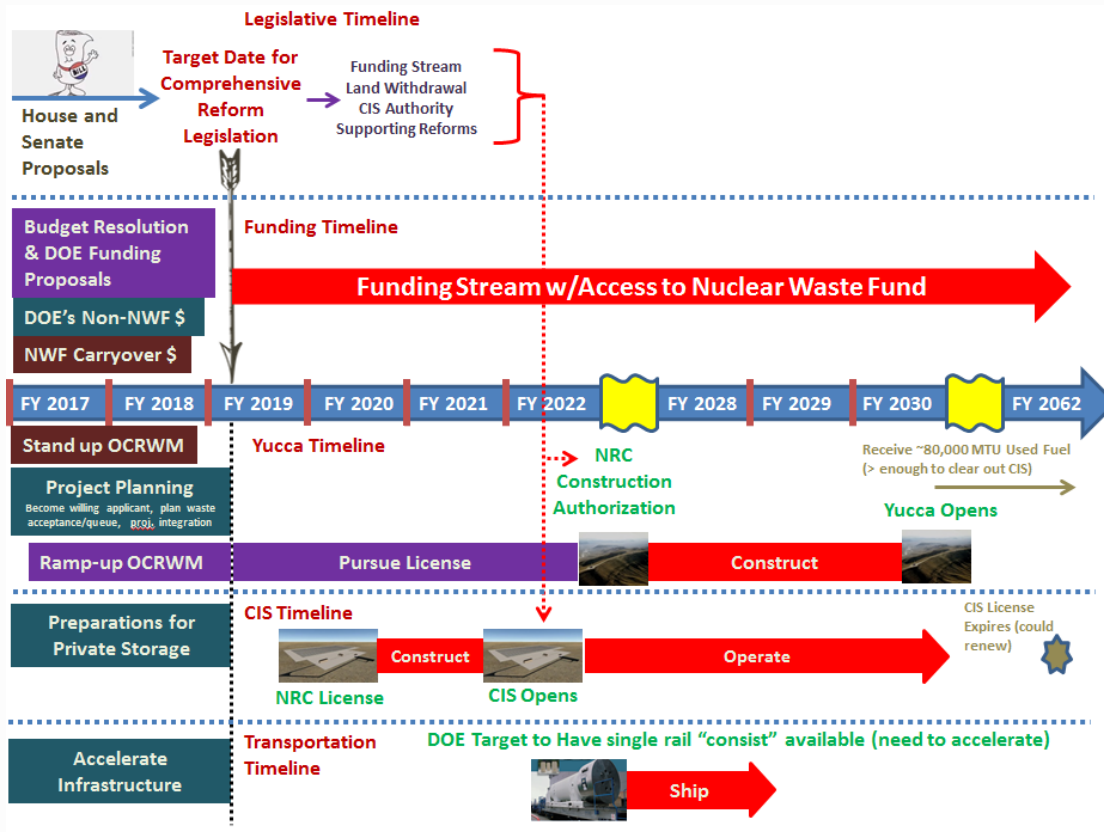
Legislative Timeline

House and Senate Proposals

Target Date for Comprehensive Reform Legislation

Funding Stream
Land Withdrawal
CIS Authority
Supporting Reforms

Budget Resolution & DOE Funding Proposals

Funding Timeline

Funding Stream w/Access to Nuclear Waste Fund

DOE's Non-NWF $

NWF Carryover $

FY 2017 | FY 2018 | FY 2019 | FY 2020 | FY 2021 | FY 2022 | FY 2028 | FY 2029 | FY 2030 | FY 2062

Stand up OCRWM

Yucca Timeline

NRC Construction Authorization

Receive ~80,000 MTU Used Fuel (> enough to clear out CIS)

Project Planning
Become willing applicant, plan waste acceptance/queue, proj. integration

Yucca Opens

Ramp-up OCRWM

Pursue License

Construct

Preparations for Private Storage

CIS Timeline

Construct

Operate

CIS License Expires (could renew)

NRC License

CIS Opens

Accelerate Infrastructure

Transportation Timeline

DOE Target to Have single rail "consist" available (need to accelerate)

Ship